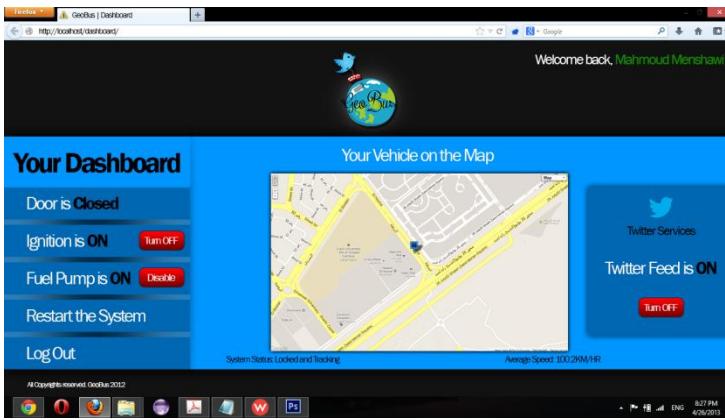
Firefox
GeoBus | Dashboard
http://localhost/dashboard/
Google

Welcome back, Mahmoud Menshawi

GeoBus

Your Dashboard

Door is Closed

Ignition is ON
Turn OFF

Fuel Pump is ON
Disable

Restart the System

Log Out

Your Vehicle on the Map

System Status: Locked and Tracking
Average Speed: 100.2KM/HR

Twitter Services

Twitter Feed is ON

Turn OFF

All Copyrights reserved. GeoBus 2012

ENG
8:27 PM
4/26/2013